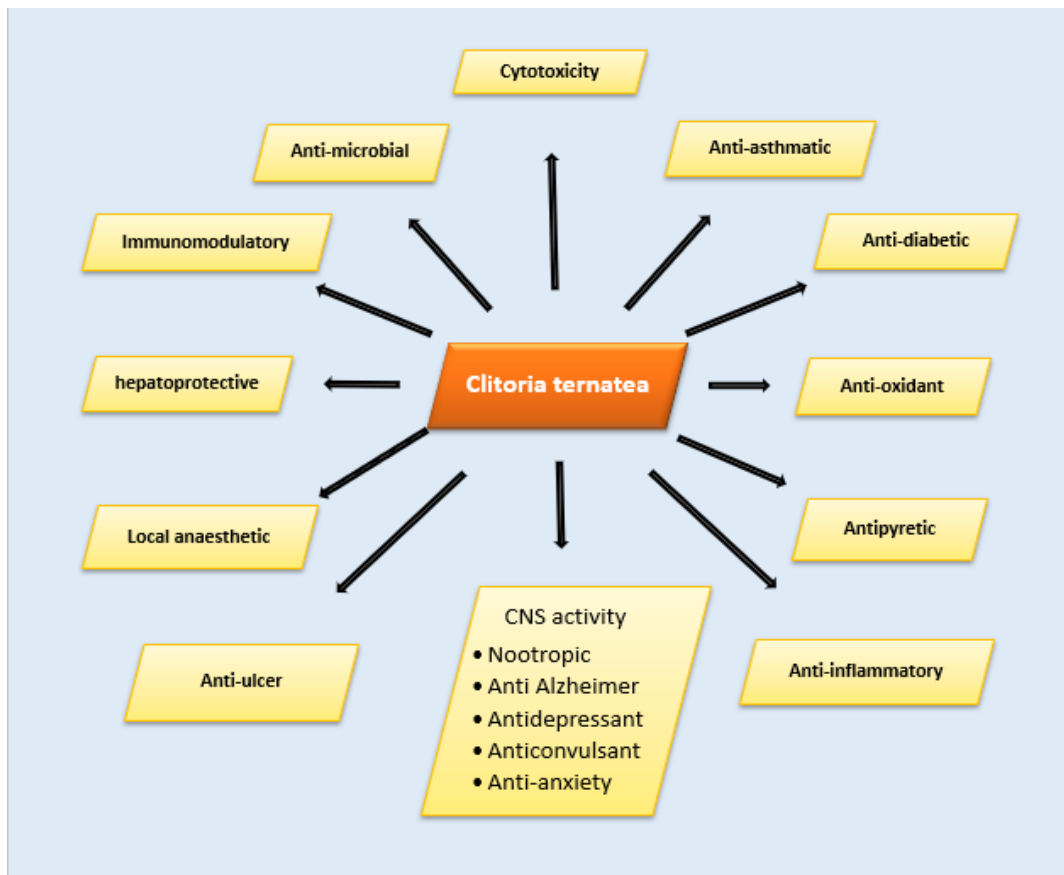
Cytotoxicity

Anti-microbial

Anti-asthmatic

Immunomodulatory

Anti-diabetic

hepatoprotective

Clitoria ternatea

Anti-oxidant

Local anaesthetic

Antipyretic

Anti-ulcer

CNS activity
• Nootropic
• Anti Alzheimer
• Antidepressant
• Anticonvulsant
• Anti-anxiety

Anti-inflammatory